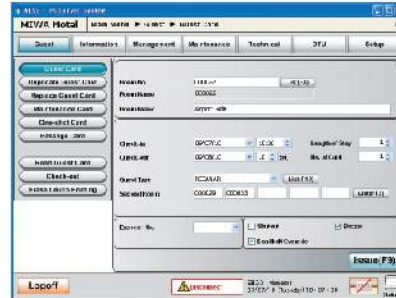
MIWA Hotel

Guest | Information | Management | Maintenance | Technical | DTU | Setup

Guest Card
Replicate Guest Card
Replace Guest Card
Maintenance Card
One-shot Card
Message Card
Room to Card Info
Check-out
Read Guest's Setting

Room No. | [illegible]
Room Name | 000002
Guest Name | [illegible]

Check-in | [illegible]
Check-out | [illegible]
Length of Stay | 1
No. of Card | 1

Guest Type | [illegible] | Edit (F5)
Selected Room | 000002 | 000003 | Edit (F6)

Common No. |
Shower
Ready
Deadbolt Override

Issue (F3)

Logoff
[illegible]
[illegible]